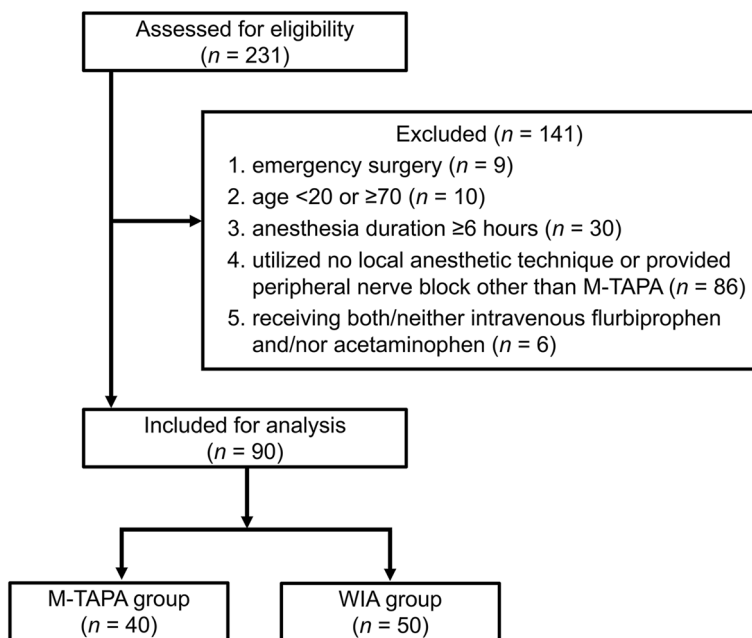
Assessed for eligibility
($n$ = 231)

Excluded ($n$ = 141)
1. emergency surgery ($n$ = 9)
2. age <20 or ≥70 ($n$ = 10)
3. anesthesia duration ≥6 hours ($n$ = 30)
4. utilized no local anesthetic technique or provided peripheral nerve block other than M-TAPA ($n$ = 86)
5. receiving both/neither intravenous flurbiprophen and/nor acetaminophen ($n$ = 6)

Included for analysis
($n$ = 90)

M-TAPA group
($n$ = 40)

WIA group
($n$ = 50)